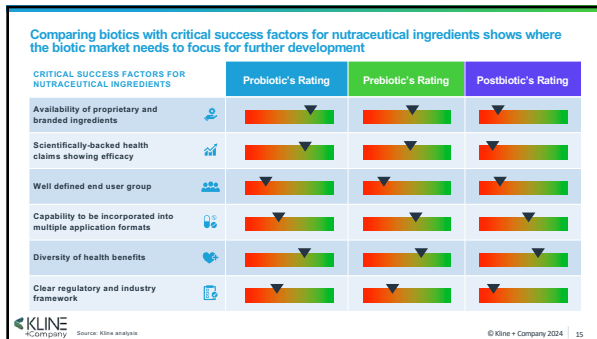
Comparing biotics with critical success factors for nutraceutical ingredients shows where the biotic market needs to focus for further development

| CRITICAL SUCCESS FACTORS FOR NUTRACEUTICAL INGREDIENTS | Probiotic's Rating | Prebiotic's Rating | Postbiotic's Rating |
|---|---|---|---|
| Availability of proprietary and branded ingredients | | | |
| Scientifically-backed health claims showing efficacy | | | |
| Well defined end user group | | | |
| Capability to be incorporated into multiple application formats | | | |
| Diversity of health benefits | | | |
| Clear regulatory and industry framework | | | |

KLINE +Company

Source: Kline analysis

© Kline + Company 2024

15